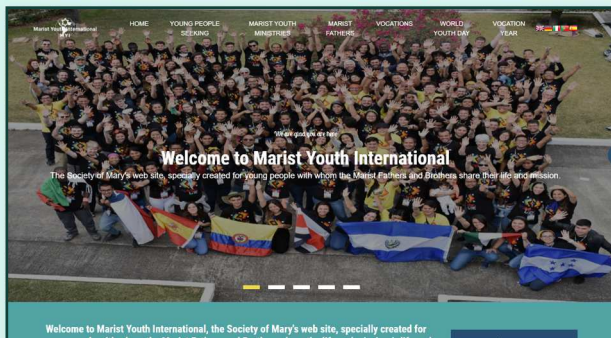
Marist Youth International

HOME
YOUNG PEOPLE SEEKING
MARIST YOUTH MINISTRIES
MARIST FATHERS
VOCATIONS
WORLD YOUTH DAY
VOCATION YEAR

We are glad you are here

Welcome to Marist Youth International

The Society of Mary's web site, specially created for young people with whom the Marist Fathers and Brothers share their life and mission.

Welcome to Marist Youth International, the Society of Mary's web site, specially created for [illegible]